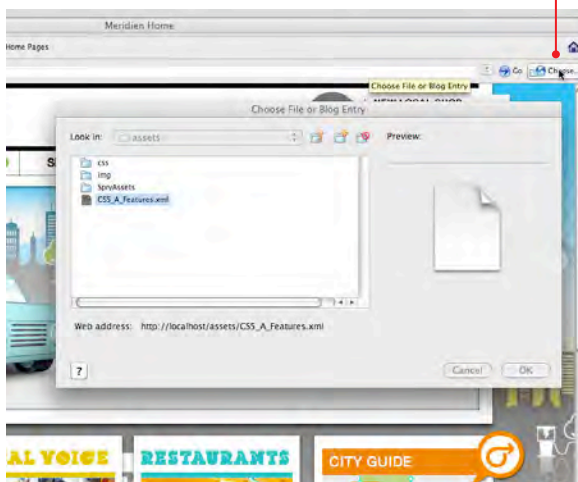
Meridien Home

Home Pages

Go

Choose...

Choose File or Blog Entry

Choose File or Blog Entry

NEW LOCAL SHOP

Look in: assets

Preview:

css

img

SpryAssets

CSS_A_Features.xml

Web address: http://localhost/assets/CSS_A_Features.xml

?

Cancel

OK

AL VOICE

RESTAURANTS

CITY GUIDE